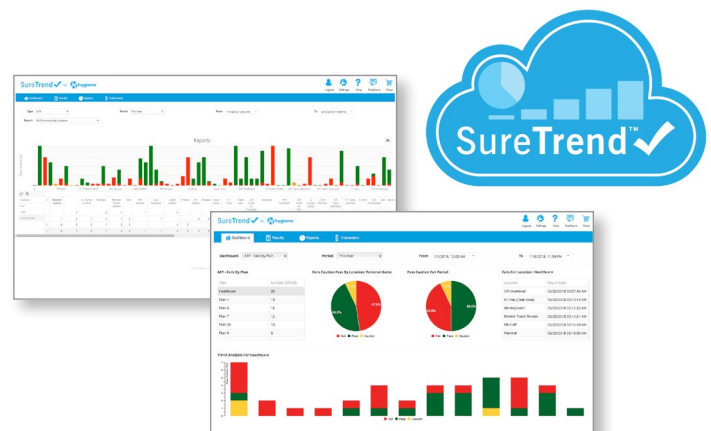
SureTrend™

SureTrend by Hygiena

Logout Settings Help Feedback Print

Dashboard Results Reports Instruments

Reports

SureTrend by Hygiena

Logout Settings Help Feedback Print

Dashboard Results Reports Instruments

Dashboard ATP - Sanitary Plan

Period This Year

From 1/1/2018, 12:00 AM

To 7/18/2018, 11:59 PM

ATP - Fails By Plan

| Plan | Number Of Fails |
|---|---|
| Healthcare | 20 |
| Plan 1 | 15 |
| Plan 6 | 15 |
| Plan 7 | 12 |
| Plan 10 | 10 |
| Plan 9 | 8 |

Pass Caution Fail By Location Personal Items

Pass Caution Fail Period

Fails For Location: Healthcare

| Location | Result Date |
|---|---|
| OR Overhead | 05/20/2018 12:07:43 AM |
| IV Pole (Lines Area) | 05/20/2018 12:13:13 AM |
| ER Equipment | 05/20/2018 12:22:43 AM |
| Monitor Touch Screen | 05/20/2018 12:41:13 AM |
| TRN Cart | 05/20/2018 12:50:13 AM |
| Patient | 05/20/2018 12:58:43 AM |

Trend Analysis For Healthcare

Fail Pass Caution